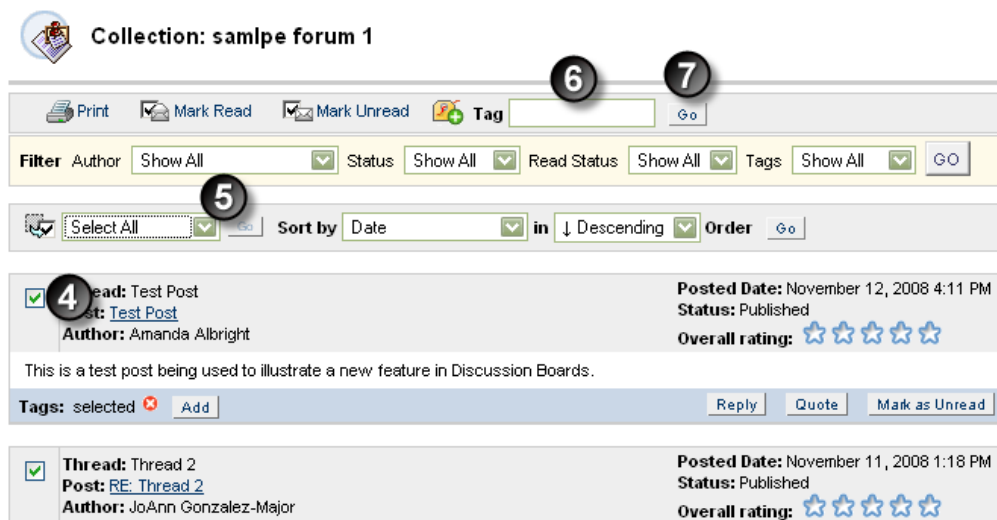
Collection: samlpe forum 1

6 7

Print Mark Read Mark Unread Tag Go

Filter Author Show All Status Show All Read Status Show All Tags Show All GO

5

Select All Go Sort by Date in ↓ Descending Order Go

4 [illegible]ead: Test Post
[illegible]st: Test Post
Author: Amanda Albright

Posted Date: November 12, 2008 4:11 PM
Status: Published
Overall rating:

This is a test post being used to illustrate a new feature in Discussion Boards.

Tags: selected Add

Reply Quote Mark as Unread

Thread: Thread 2
Post: RE: Thread 2
Author: JoAnn Gonzalez-Major

Posted Date: November 11, 2008 1:18 PM
Status: Published
Overall rating: